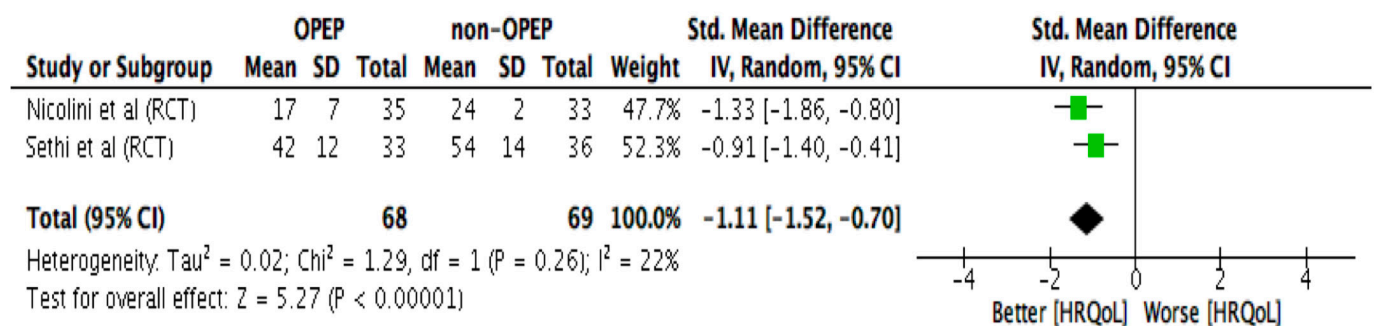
| Study or Subgroup | OPEP Mean | OPEP SD | OPEP Total | non-OPEP Mean | non-OPEP SD | non-OPEP Total | Weight | Std. Mean Difference IV, Random, 95% CI |
|---|---|---|---|---|---|---|---|---|
| Nicolini et al (RCT) | 17 | 7 | 35 | 24 | 2 | 33 | 47.7% | -1.33 [-1.86, -0.80] |
| Sethi et al (RCT) | 42 | 12 | 33 | 54 | 14 | 36 | 52.3% | -0.91 [-1.40, -0.41] |
| **Total (95% CI)** | | | **68** | | | **69** | **100.0%** | **-1.11 [-1.52, -0.70]** |

Heterogeneity: Tau$^2$ = 0.02; Chi$^2$ = 1.29, df = 1 (P = 0.26); I$^2$ = 22%
Test for overall effect: Z = 5.27 (P < 0.00001)

Std. Mean Difference
IV, Random, 95% CI

-4 -2 0 2 4
Better [HRQoL] Worse [HRQoL]